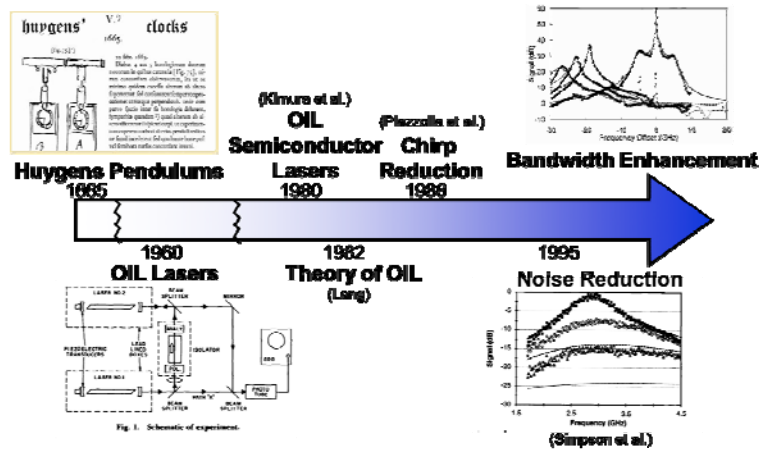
huygens' V.7 clocks
1665.

(Kimura et al.)
OIL
Semiconductor Lasers
1980

(Piazzolla et al.)
Chirp Reduction
1986

Bandwidth Enhancement

Huygens Pendulums
1665

1960
OIL Lasers

1982
Theory of OIL
(Lang)

1995
Noise Reduction

LASER NO. 2
BEAM SPLITTER
MIRROR
PIEZOELECTRIC TRANSDUCERS
LEAD LINED BOXES
ISOLATOR
LASER NO. 1
BEAM SPLITTER
BEAM SPLITTER
PHOTO TUBE

Fig. 1. Schematic of experiment.

Signal (dB)
Frequency Offset (GHz)
Signal (dB)
Frequency (GHz)

(Simpson et al.)